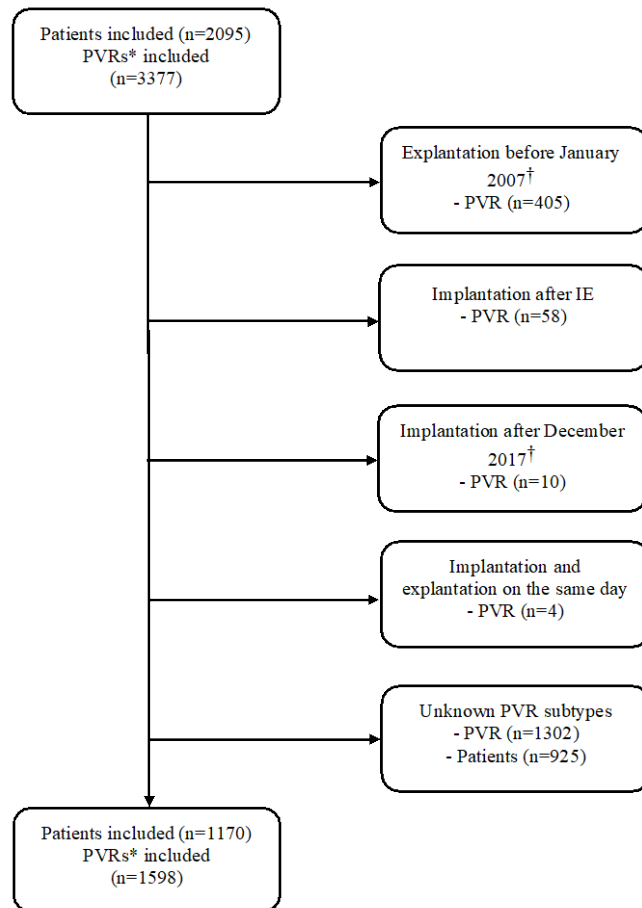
Patients included (n=2095)
PVRs* included
(n=3377)

Explantation before January 2007$^{\dagger}$
- PVR (n=405)

Implantation after IE
- PVR (n=58)

Implantation after December 2017$^{\dagger}$
- PVR (n=10)

Implantation and explantation on the same day
- PVR (n=4)

Unknown PVR subtypes
- PVR (n=1302)
- Patients (n=925)

Patients included (n=1170)
PVRs* included
(n=1598)